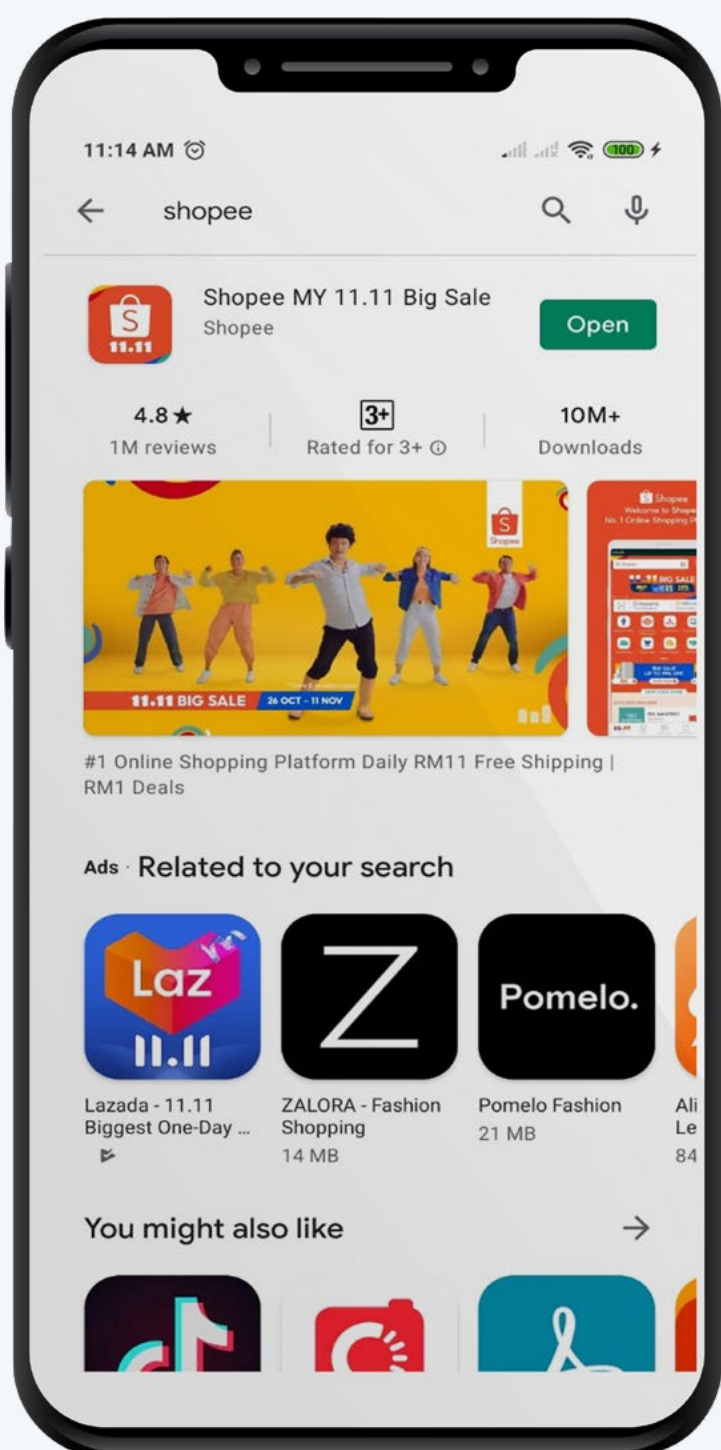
11:14 AM

100

shopee

S
11.11

Shopee MY 11.11 Big Sale
Shopee

Open

4.8★
1M reviews

3+
Rated for 3+ ⓘ

10M+
Downloads

S
Shopee

11.11 BIG SALE 26 OCT - 11 NOV

Shopee
Welcome to Shopee
No. 1 Online Shopping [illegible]

#1 Online Shopping Platform Daily RM11 Free Shipping | RM1 Deals

Ads · Related to your search

Laz
11.11

Z

Pomelo.

Lazada - 11.11 Biggest One-Day ...

ZALORA - Fashion Shopping
14 MB

Pomelo Fashion
21 MB

Ali
Le
84

You might also like